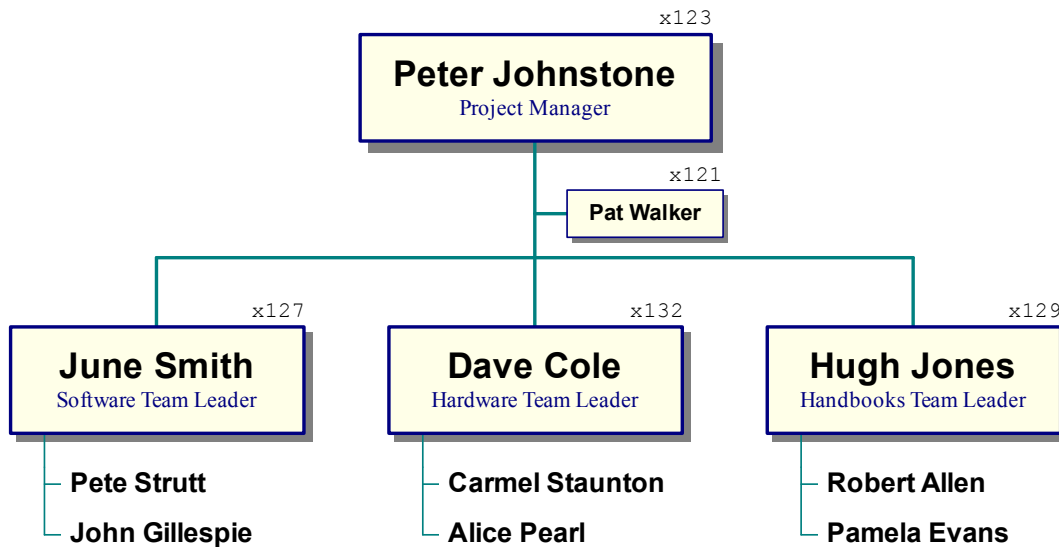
x123
Peter Johnstone
Project Manager

x121
Pat Walker

x127
June Smith
Software Team Leader

Pete Strutt
John Gillespie

x132
Dave Cole
Hardware Team Leader

Carmel Staunton
Alice Pearl

x129
Hugh Jones
Handbooks Team Leader

Robert Allen
Pamela Evans